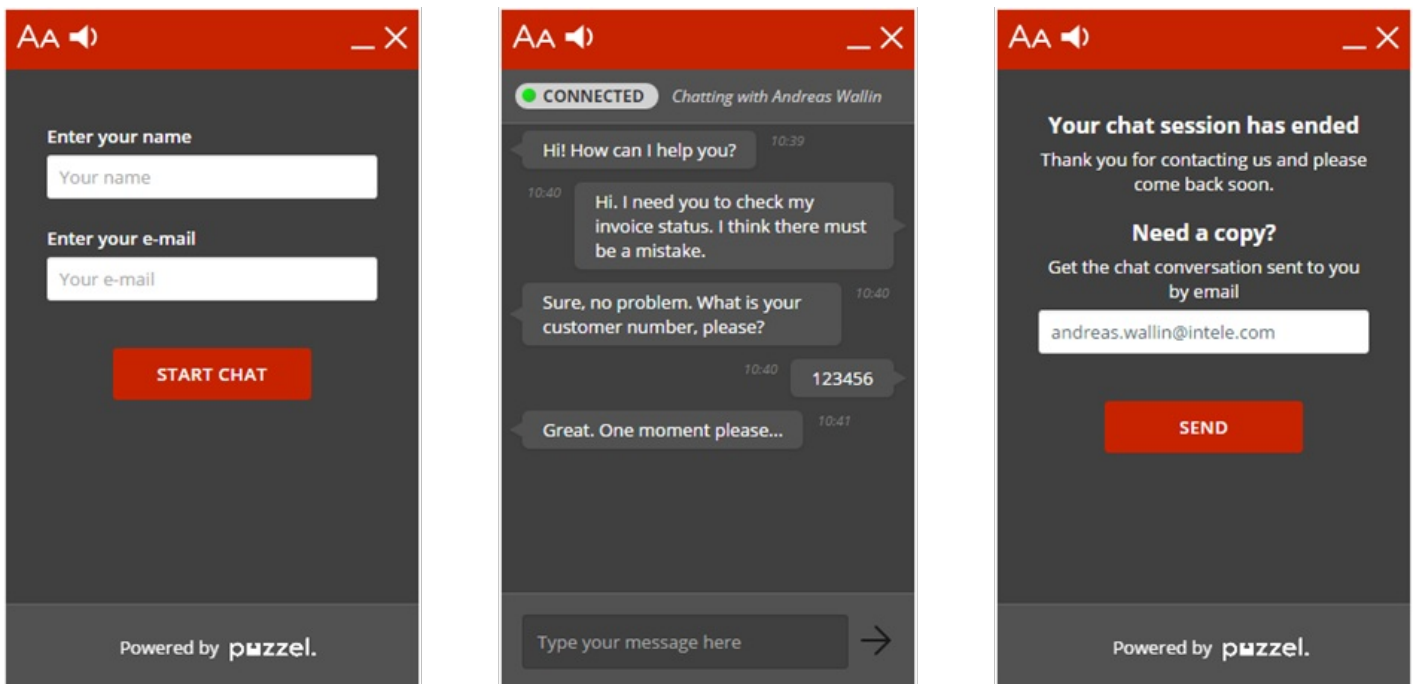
AA

Enter your name

Your name

Enter your e-mail

Your e-mail

START CHAT

Powered by puzzel.

AA

CONNECTED Chatting with Andreas Wallin

Hi! How can I help you? 10:39

10:40 Hi. I need you to check my invoice status. I think there must be a mistake.

Sure, no problem. What is your customer number, please? 10:40

10:40 123456

Great. One moment please... 10:41

Type your message here

AA

Your chat session has ended

Thank you for contacting us and please come back soon.

Need a copy?

Get the chat conversation sent to you by email

andreas.wallin@intele.com

SEND

Powered by puzzel.